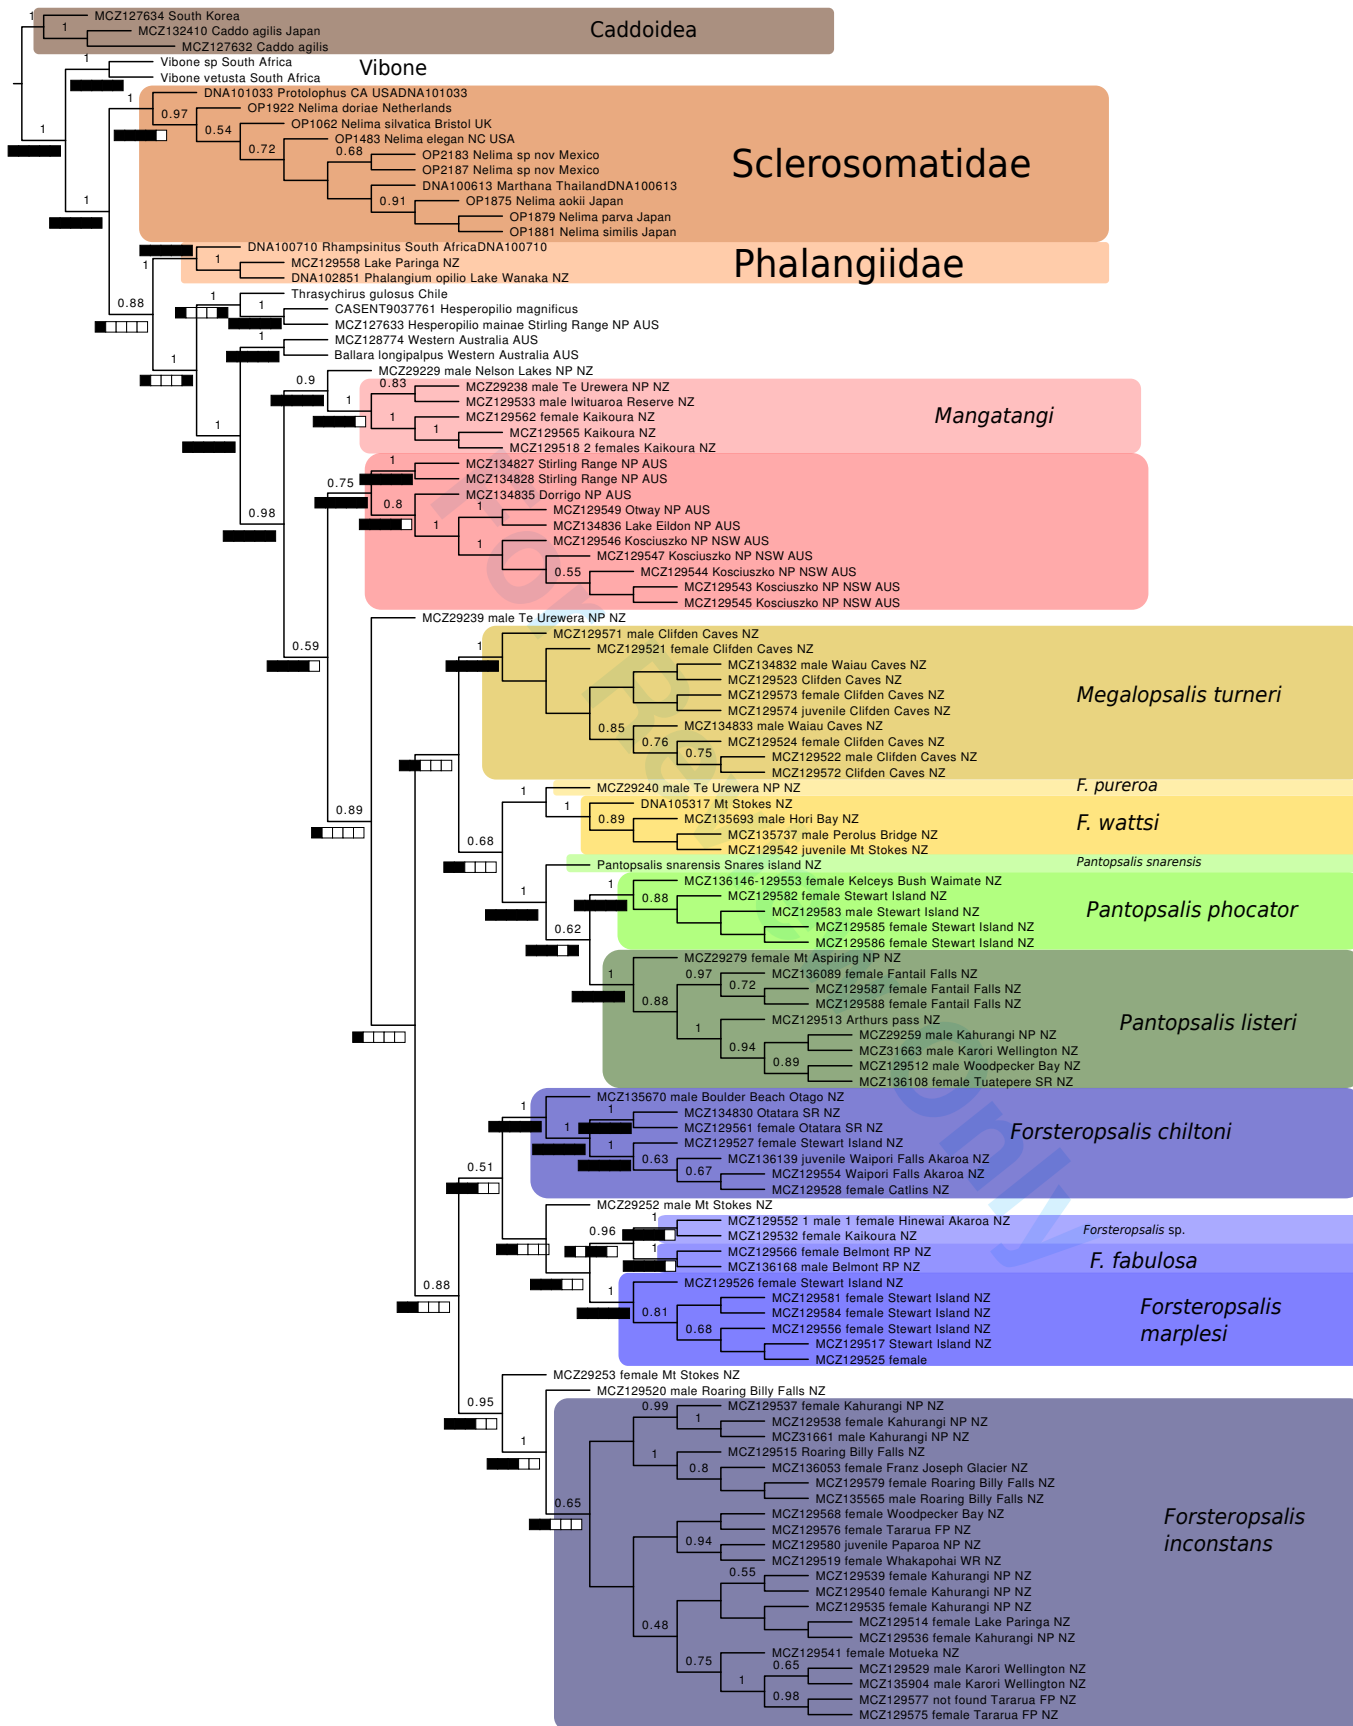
MCZ127634 South Korea
MCZ132410 Caddo agilis Japan
MCZ127632 Caddo agilis
Caddoidea
Vibone sp South Africa
Vibone vetusta South Africa
Vibone
DNA101033 Protolophus CA USADNA101033
OP1922 Nelima doriae Netherlands
OP1062 Nelima silvatica Bristol UK
OP1483 Nelima elegan NC USA
OP2183 Nelima sp nov Mexico
OP2187 Nelima sp nov Mexico
DNA100613 Marthana ThailandDNA100613
OP1875 Nelima aokii Japan
OP1879 Nelima parva Japan
OP1881 Nelima similis Japan
Sclerosomatidae
DNA100710 Rhampsinitus South AfricaDNA100710
MCZ129558 Lake Paringa NZ
DNA102851 Phalangium opilio Lake Wanaka NZ
Phalangiidae
Thrasychirus gulosus Chile
CASENT9037761 Hesperopilio magnificus
MCZ127633 Hesperopilio mainae Stirling Range NP AUS
MCZ128774 Western Australia AUS
Ballara longipalpus Western Australia AUS
MCZ29229 male Nelson Lakes NP NZ
MCZ29238 male Te Urewera NP NZ
MCZ129533 male Iwituaroa Reserve NZ
MCZ129562 female Kaikoura NZ
MCZ129565 Kaikoura NZ
MCZ129518 2 females Kaikoura NZ
Mangatangi
MCZ134827 Stirling Range NP AUS
MCZ134828 Stirling Range NP AUS
MCZ134835 Dorrigo NP AUS
MCZ129549 Otway NP AUS
MCZ134836 Lake Eildon NP AUS
MCZ129546 Kosciuszko NP NSW AUS
MCZ129547 Kosciuszko NP NSW AUS
MCZ129544 Kosciuszko NP NSW AUS
MCZ129543 Kosciuszko NP NSW AUS
MCZ129545 Kosciuszko NP NSW AUS
MCZ29239 male Te Urewera NP NZ
MCZ129571 male Clifden Caves NZ
MCZ129521 female Clifden Caves NZ
MCZ134832 male Waiau Caves NZ
MCZ129523 Clifden Caves NZ
MCZ129573 female Clifden Caves NZ
MCZ129574 juvenile Clifden Caves NZ
MCZ134833 male Waiau Caves NZ
MCZ129524 female Clifden Caves NZ
MCZ129522 male Clifden Caves NZ
MCZ129572 Clifden Caves NZ
Megalopsalis turneri
MCZ29240 male Te Urewera NP NZ
F. pureroa
DNA105317 Mt Stokes NZ
MCZ135693 male Hori Bay NZ
MCZ135737 male Perolus Bridge NZ
MCZ129542 juvenile Mt Stokes NZ
F. wattsi
Pantopsalis snarensis Snares island NZ
Pantopsalis snarensis
MCZ136146-129553 female Kelceys Bush Waimate NZ
MCZ129582 female Stewart Island NZ
MCZ129583 male Stewart Island NZ
MCZ129585 female Stewart Island NZ
MCZ129586 female Stewart Island NZ
Pantopsalis phocator
MCZ29279 female Mt Aspiring NP NZ
MCZ136089 female Fantail Falls NZ
MCZ129587 female Fantail Falls NZ
MCZ129588 female Fantail Falls NZ
MCZ129513 Arthurs pass NZ
MCZ29259 male Kahurangi NP NZ
MCZ31663 male Karori Wellington NZ
MCZ129512 male Woodpecker Bay NZ
MCZ136108 female Tuatepere SR NZ
Pantopsalis listeri
MCZ135670 male Boulder Beach Otago NZ
MCZ134830 Otatara SR NZ
MCZ129561 female Otatara SR NZ
MCZ129527 female Stewart Island NZ
MCZ136139 juvenile Waipori Falls Akaroa NZ
MCZ129554 Waipori Falls Akaroa NZ
MCZ129528 female Catlins NZ
Forsteropsalis chiltoni
MCZ29252 male Mt Stokes NZ
MCZ129552 1 male 1 female Hinewai Akaroa NZ
MCZ129532 female Kaikoura NZ
Forsteropsalis sp.
MCZ129566 female Belmont RP NZ
MCZ136168 male Belmont RP NZ
F. fabulosa
MCZ129526 female Stewart Island NZ
MCZ129581 female Stewart Island NZ
MCZ129584 female Stewart Island NZ
MCZ129556 female Stewart Island NZ
MCZ129517 Stewart Island NZ
MCZ129525 female
Forsteropsalis marplesi
MCZ29253 female Mt Stokes NZ
MCZ129520 male Roaring Billy Falls NZ
MCZ129537 female Kahurangi NP NZ
MCZ129538 female Kahurangi NP NZ
MCZ31661 male Kahurangi NP NZ
MCZ129515 Roaring Billy Falls NZ
MCZ136053 female Franz Joseph Glacier NZ
MCZ129579 female Roaring Billy Falls NZ
MCZ135565 male Roaring Billy Falls NZ
MCZ129568 female Woodpecker Bay NZ
MCZ129576 female Tararua FP NZ
MCZ129580 juvenile Paparoa NP NZ
MCZ129519 female Whakapohai WR NZ
MCZ129539 female Kahurangi NP NZ
MCZ129540 female Kahurangi NP NZ
MCZ129535 female Kahurangi NP NZ
MCZ129514 female Lake Paringa NZ
MCZ129536 female Kahurangi NP NZ
MCZ129541 female Motueka NZ
MCZ129529 male Karori Wellington NZ
MCZ135904 male Karori Wellington NZ
MCZ129577 not found Tararua FP NZ
MCZ129575 female Tararua FP NZ
Forsteropsalis inconstans
1 1 1 1 1 0.97 0.54 0.72 0.68 0.91 1 1 0.88 1 1 1 1 1 0.9 0.83 1 1 1 0.98 0.75 1 0.8 1 1 1 0.55 0.59 1 0.85 0.76 0.75 0.89 1 1 0.89 0.68 1 1 0.88 0.62 1 0.97 0.72 0.88 1 0.94 0.89 1 1 1 1 0.63 0.67 0.51 0.96 1 1 1 0.81 0.68 0.88 0.99 1 1 0.8 0.95 1 0.65 0.94 0.55 0.48 0.65 0.75 1 0.98